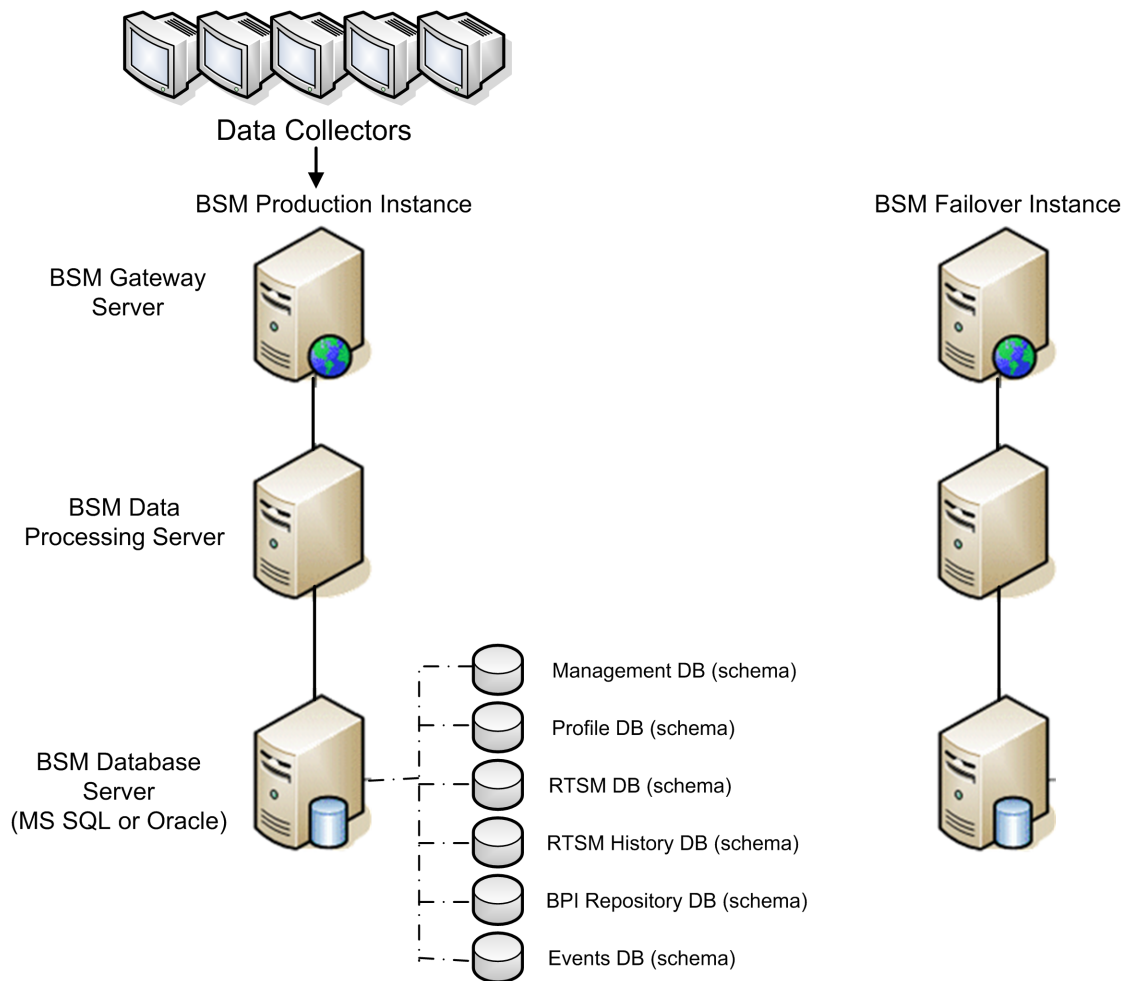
Data Collectors

BSM Production Instance

BSM Failover Instance

BSM Gateway Server

BSM Data Processing Server

BSM Database Server (MS SQL or Oracle)

Management DB (schema)

Profile DB (schema)

RTSM DB (schema)

RTSM History DB (schema)

BPI Repository DB (schema)

Events DB (schema)